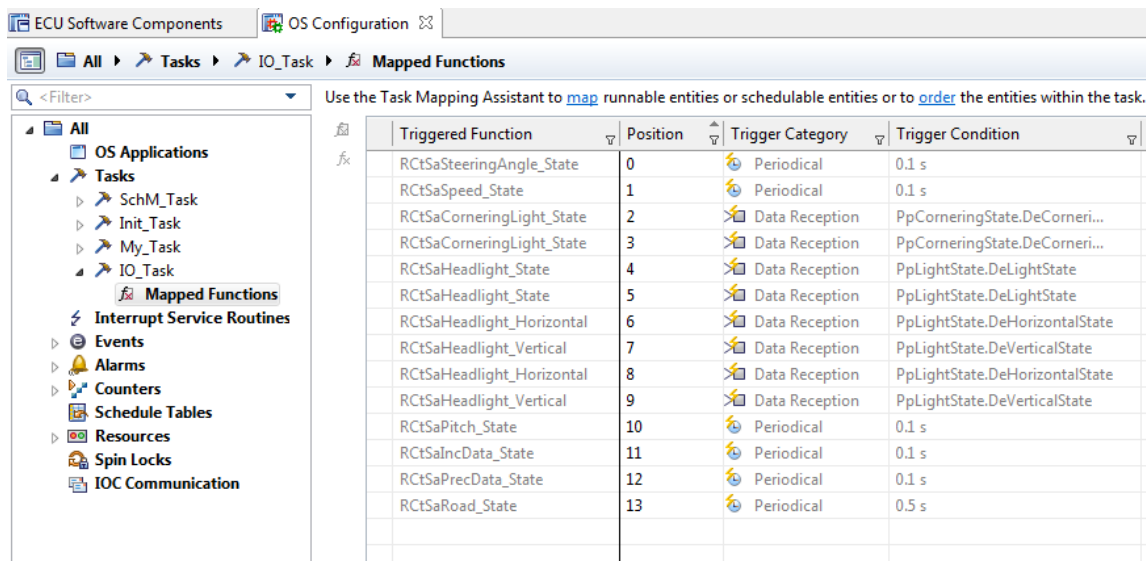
ECU Software Components
OS Configuration ☒

All ▸ Tasks ▸ IO_Task ▸ Mapped Functions

<Filter>

All
OS Applications
Tasks
SchM_Task
Init_Task
My_Task
IO_Task
Mapped Functions
Interrupt Service Routines
Events
Alarms
Counters
Schedule Tables
Resources
Spin Locks
IOC Communication

Use the Task Mapping Assistant to map runnable entities or schedulable entities or to order the entities within the task.

| Triggered Function | Position | Trigger Category | Trigger Condition |
|---|---|---|---|
| RCtSaSteeringAngle_State | 0 | Periodical | 0.1 s |
| RCtSaSpeed_State | 1 | Periodical | 0.1 s |
| RCtSaCorneringLight_State | 2 | Data Reception | PpCorneringState.DeCorneri... |
| RCtSaCorneringLight_State | 3 | Data Reception | PpCorneringState.DeCorneri... |
| RCtSaHeadlight_State | 4 | Data Reception | PpLightState.DeLightState |
| RCtSaHeadlight_State | 5 | Data Reception | PpLightState.DeLightState |
| RCtSaHeadlight_Horizontal | 6 | Data Reception | PpLightState.DeHorizontalState |
| RCtSaHeadlight_Vertical | 7 | Data Reception | PpLightState.DeVerticalState |
| RCtSaHeadlight_Horizontal | 8 | Data Reception | PpLightState.DeHorizontalState |
| RCtSaHeadlight_Vertical | 9 | Data Reception | PpLightState.DeVerticalState |
| RCtSaPitch_State | 10 | Periodical | 0.1 s |
| RCtSaIncData_State | 11 | Periodical | 0.1 s |
| RCtSaPrecData_State | 12 | Periodical | 0.1 s |
| RCtSaRoad_State | 13 | Periodical | 0.5 s |